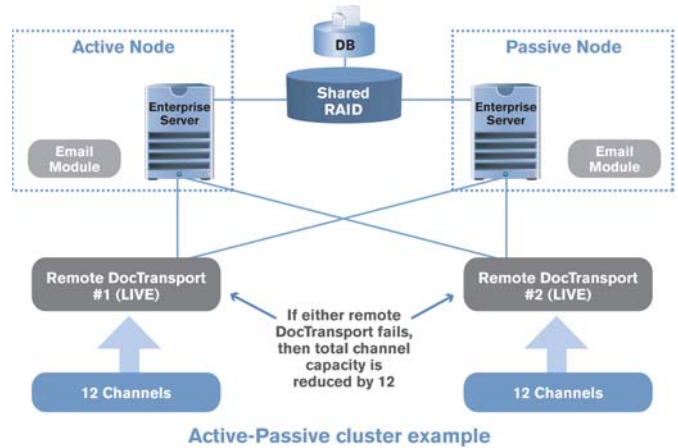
DB

Active Node

Shared RAID

Passive Node

Enterprise Server

Enterprise Server

Email Module

Email Module

Remote DocTransport #1 (LIVE)

Remote DocTransport #2 (LIVE)

If either remote DocTransport fails, then total channel capacity is reduced by 12

12 Channels

12 Channels

Active-Passive cluster example